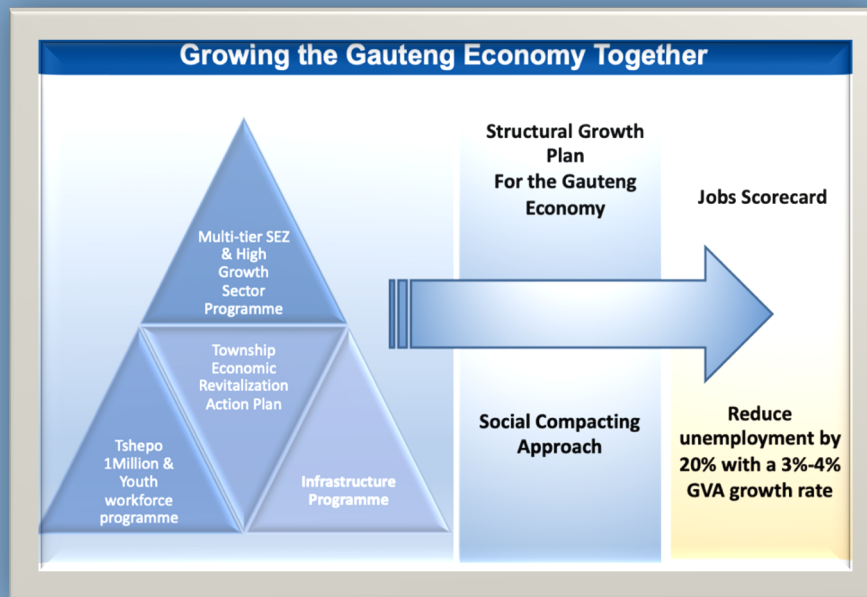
Growing the Gauteng Economy Together

Multi-tier SEZ & High Growth Sector Programme

Township Economic Revitalization Action Plan

Tshepo 1Million & Youth workforce programme

Infrastructure Programme

Structural Growth Plan For the Gauteng Economy

Social Compacting Approach

Jobs Scorecard

Reduce unemployment by 20% with a 3%-4% GVA growth rate